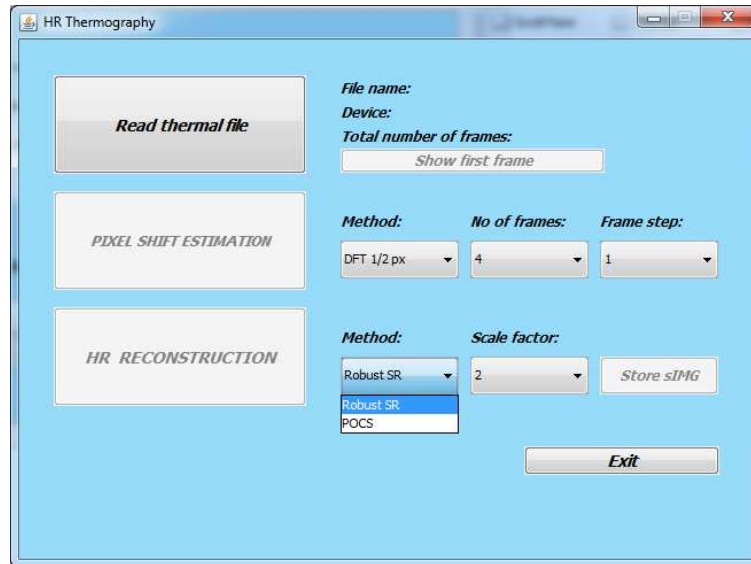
HR Thermography

Read thermal file

File name:
Device:
Total number of frames:

Show first frame

PIXEL SHIFT ESTIMATION

Method:
No of frames:
Frame step:

DFT 1/2 px
4
1

HR RECONSTRUCTION

Method:
Scale factor:

Robust SR
2
Store sIMG

Robust SR
POCS

Exit